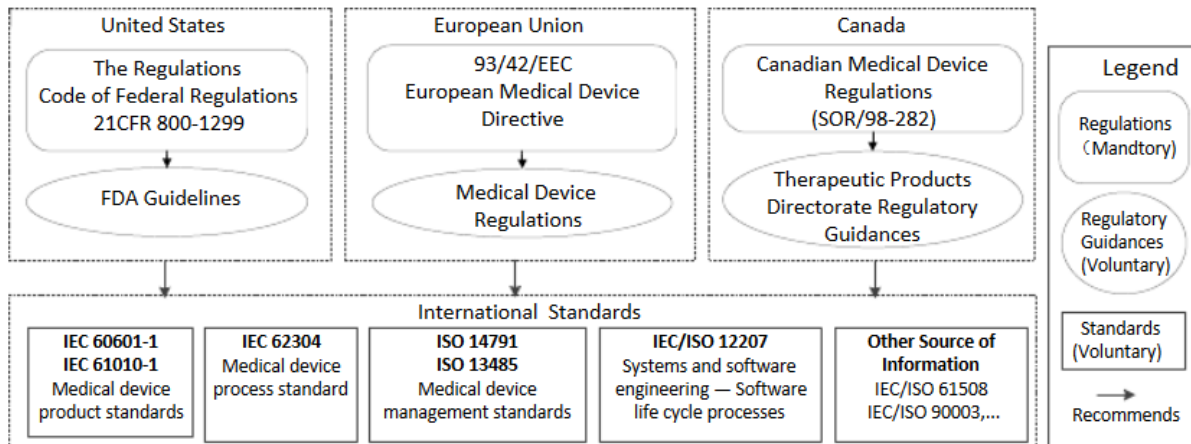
United States

The Regulations
Code of Federal Regulations
21CFR 800-1299

FDA Guidelines

European Union

93/42/EEC
European Medical Device
Directive

Medical Device
Regulations

Canada

Canadian Medical Device
Regulations
(SOR/98-282)

Therapeutic Products
Directorate Regulatory
Guidances

Legend

Regulations
（Mandtory)

Regulatory
Guidances
(Voluntary)

Standards
(Voluntary)

Recommends

International Standards

**IEC 60601-1**
**IEC 61010-1**
Medical device
product standards

**IEC 62304**
Medical device
process standard

**ISO 14791**
**ISO 13485**
Medical device
management standards

**IEC/ISO 12207**
Systems and software
engineering — Software
life cycle processes

**Other Source of**
**Information**
IEC/ISO 61508
IEC/ISO 90003,...